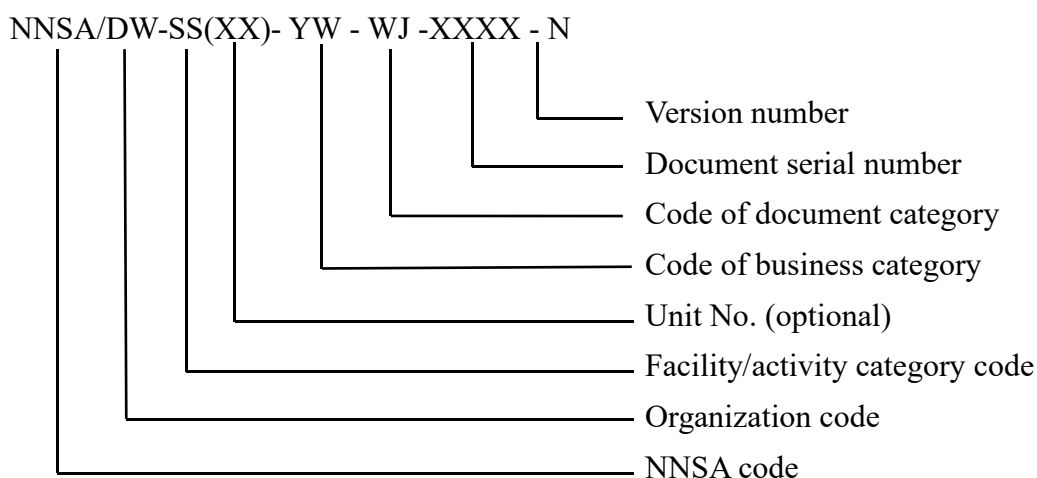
NNSA/DW-SS(XX)- YW - WJ -XXXX - N

Version number
Document serial number
Code of document category
Code of business category
Unit No. (optional)
Facility/activity category code
Organization code
NNSA code